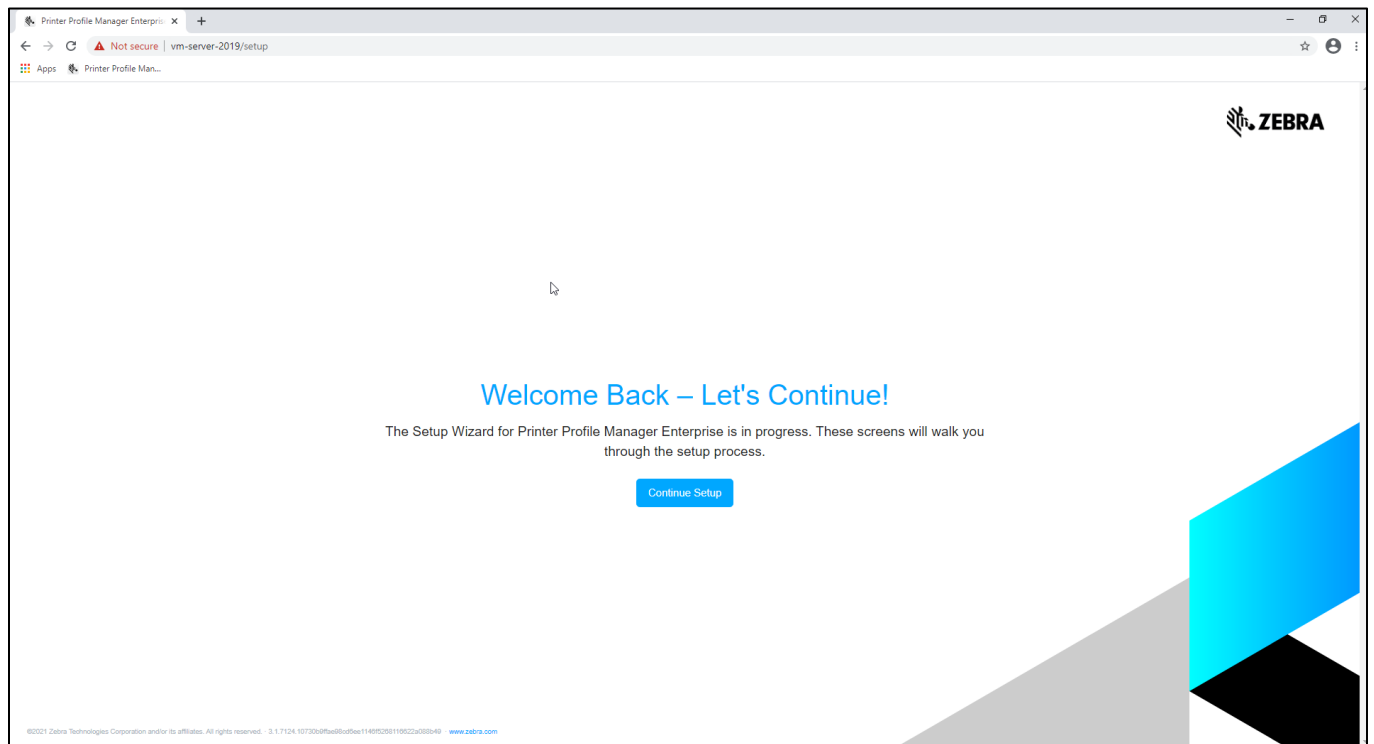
Printer Profile Manager Enterpris ×

Not secure | vm-server-2019/setup

Apps Printer Profile Man...

ZEBRA

Welcome Back – Let's Continue!

The Setup Wizard for Printer Profile Manager Enterprise is in progress. These screens will walk you through the setup process.

Continue Setup

©2021 Zebra Technologies Corporation and/or its affiliates. All rights reserved. · 3.1.7124.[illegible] · www.zebra.com